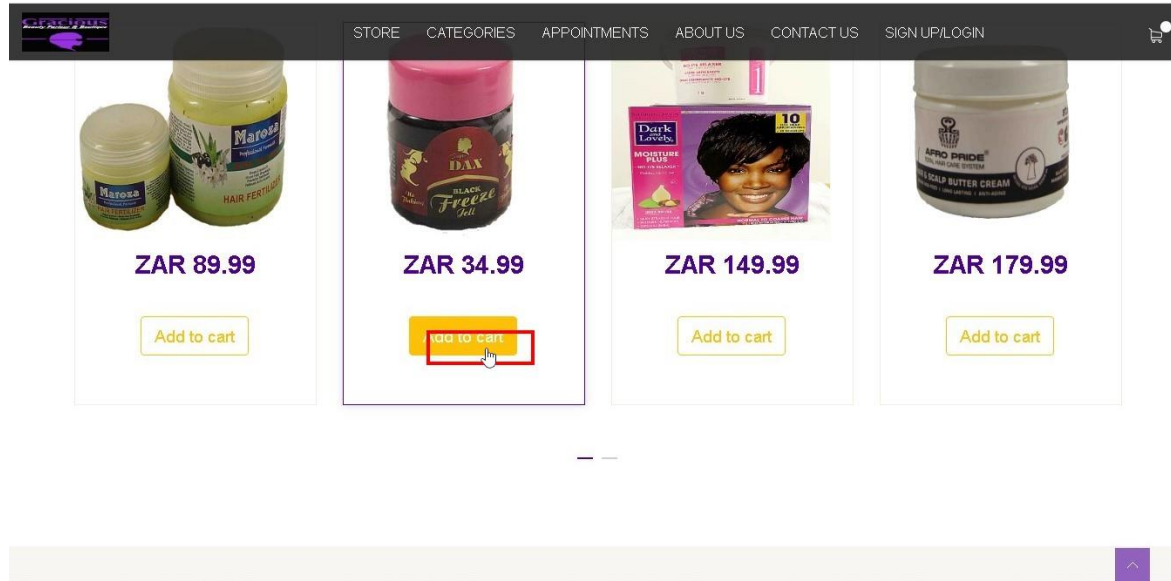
Gracious

STORE CATEGORIES APPOINTMENTS ABOUT US CONTACT US SIGN UP/LOGIN

Maroza
Maroza
HAIR FERTILIZER

DAX
BLACK
Freeze
Jell

Dark and Lovely
MOISTURE PLUS
10

AFRO PRIDE
SCALP BUTTER CREAM

ZAR 89.99
Add to cart

ZAR 34.99
Add to cart

ZAR 149.99
Add to cart

ZAR 179.99
Add to cart